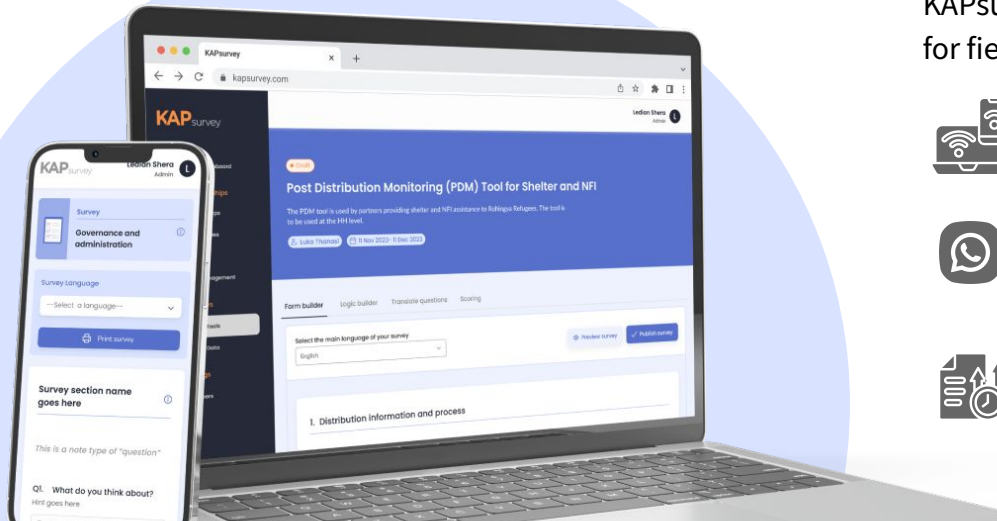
KAPsu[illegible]
for fie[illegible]

KAPsurvey
kapsurvey.com

KAP survey

Ledian Shera
Admin

Draft

Post Distribution Monitoring (PDM) Tool for Shelter and NFI

The PDM tool is used by partners providing shelter and NFI assistance to Rohingya Refugees. The tool is to be used at the HH level.

Luka Thanasi
11 Nov 2023 - 11 Dec 2023

Form builder
Logic builder
Translate questions
Scoring

Select the main language of your survey
English

Preview survey
Publish survey

1. Distribution information and process

KAP survey
Ledian Shera
Admin

Survey
Governance and administration

Survey Language
--Select a language--

Print survey

Survey section name goes here

This is a note type of "question"

Q1. What do you think about?
Hint goes here